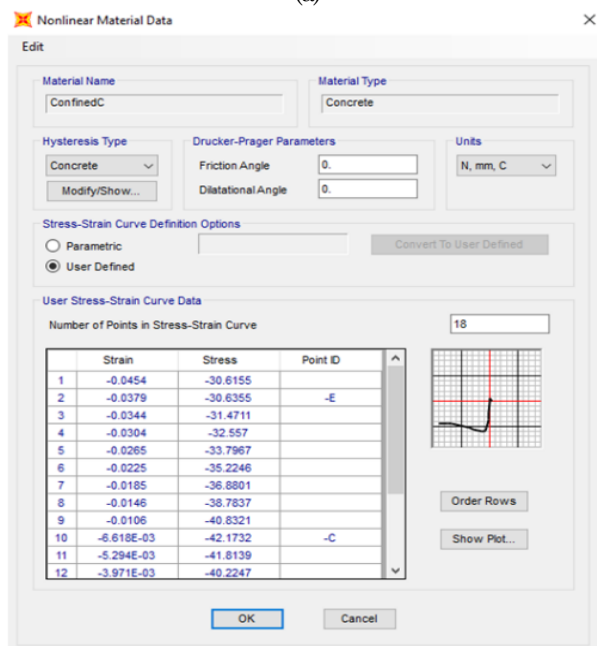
(a)

Nonlinear Material Data

Edit

Material Name
ConfinedC

Material Type
Concrete

Hysteresis Type
Concrete
Modify/Show...

Drucker-Prager Parameters
Friction Angle 0.
Dilatational Angle 0.

Units
N, mm, C

Stress-Strain Curve Definition Options
Parametric
User Defined
Convert To User Defined

User Stress-Strain Curve Data
Number of Points in Stress-Strain Curve 18

| | Strain | Stress | Point ID |
|---|---|---|---|
| 1 | -0.0454 | -30.6155 | |
| 2 | -0.0379 | -30.6355 | -E |
| 3 | -0.0344 | -31.4711 | |
| 4 | -0.0304 | -32.557 | |
| 5 | -0.0265 | -33.7967 | |
| 6 | -0.0225 | -35.2246 | |
| 7 | -0.0185 | -36.8801 | |
| 8 | -0.0146 | -38.7837 | |
| 9 | -0.0106 | -40.8321 | |
| 10 | -6.618E-03 | -42.1732 | -C |
| 11 | -5.294E-03 | -41.8139 | |
| 12 | -3.971E-03 | -40.2247 | |

Order Rows
Show Plot...

OK
Cancel